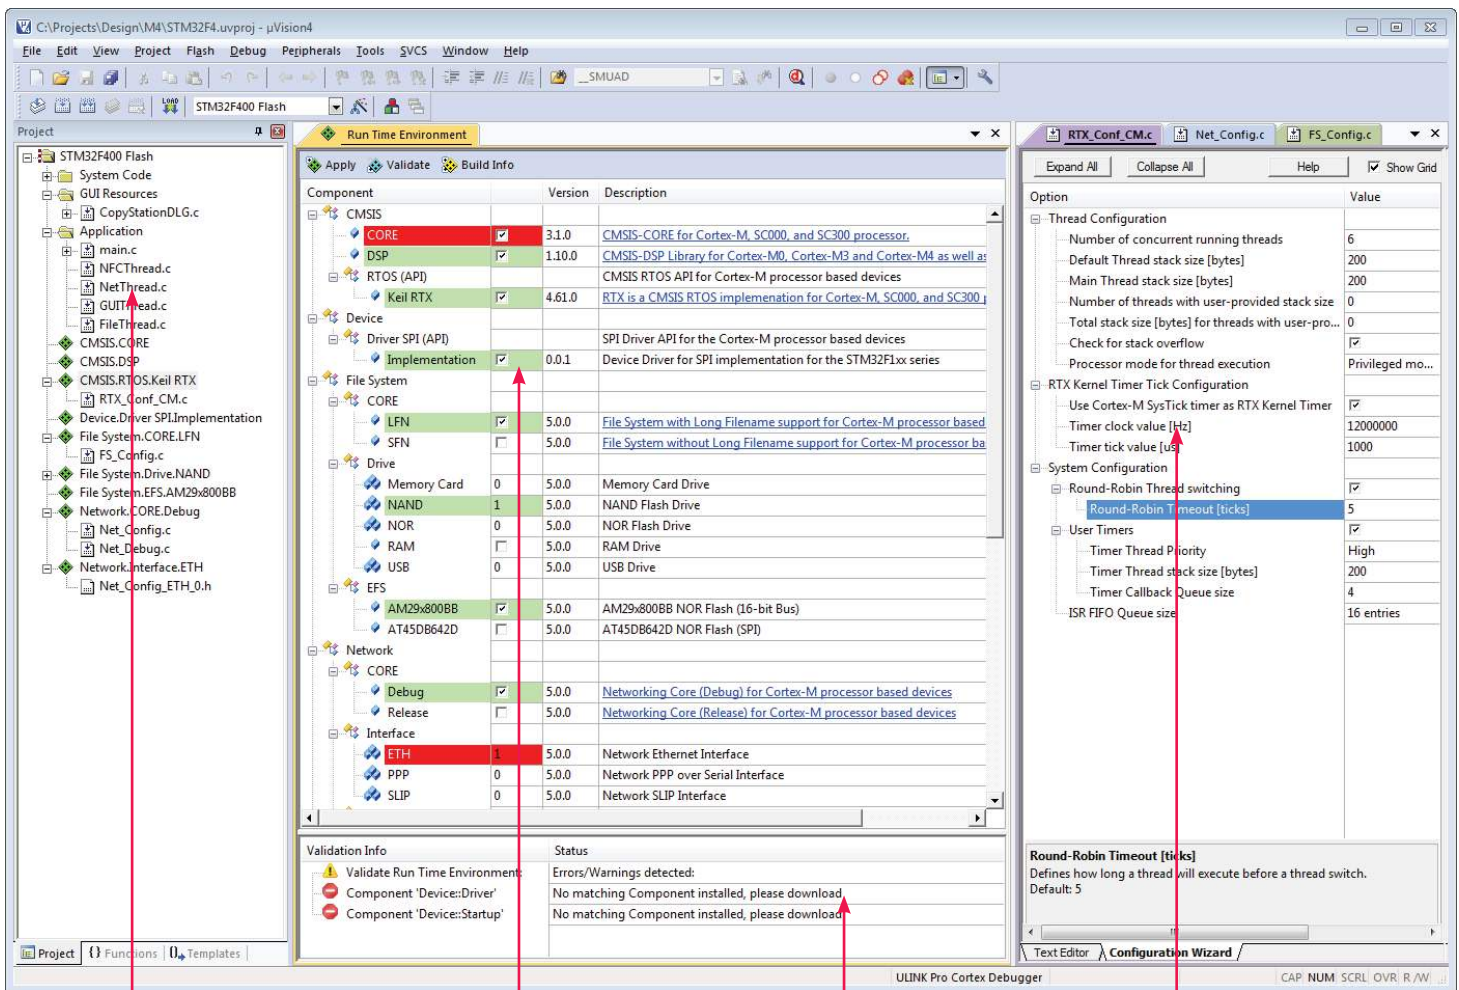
C:\Projects\Design\M4\STM32F4.uvproj - µVision4

File Edit View Project Flash Debug Peripherals Tools SVCS Window Help

_SMUAD

STM32F400 Flash

Project

STM32F400 Flash
System Code
GUI Resources
CopyStationDLG.c
Application
main.c
NFCThread.c
NetThread.c
GUIThread.c
FileThread.c
CMSIS.CORE
CMSIS.DSP
CMSIS.RTOS.Keil RTX
RTX_Conf_CM.c
Device.Driver SPI.Implementation
File System.CORE.LFN
FS_Config.c
File System.Drive.NAND
File System.EFS.AM29x800BB
Network.CORE.Debug
Net_Config.c
Net_Debug.c
Network.Interface.ETH
Net_Config_ETH_0.h

Project | Functions | Templates

Run Time Environment

Apply Validate Build Info

| Component | | Version | Description |
|---|---|---|---|
| CMSIS | | | |
| CORE | ☑ | 3.1.0 | CMSIS-CORE for Cortex-M, SC000, and SC300 processor. |
| DSP | ☑ | 1.10.0 | CMSIS-DSP Library for Cortex-M0, Cortex-M3 and Cortex-M4 as well as |
| RTOS (API) | | | CMSIS RTOS API for Cortex-M processor based devices |
| Keil RTX | ☑ | 4.61.0 | RTX is a CMSIS RTOS implemenation for Cortex-M, SC000, and SC300 p |
| Device | | | |
| Driver SPI (API) | | | SPI Driver API for the Cortex-M processor based devices |
| Implementation | ☑ | 0.0.1 | Device Driver for SPI implementation for the STM32F1xx series |
| File System | | | |
| CORE | | | |
| LFN | ☑ | 5.0.0 | File System with Long Filename support for Cortex-M processor based |
| SFN | ☐ | 5.0.0 | File System without Long Filename support for Cortex-M processor ba |
| Drive | | | |
| Memory Card | 0 | 5.0.0 | Memory Card Drive |
| NAND | 1 | 5.0.0 | NAND Flash Drive |
| NOR | 0 | 5.0.0 | NOR Flash Drive |
| RAM | ☐ | 5.0.0 | RAM Drive |
| USB | 0 | 5.0.0 | USB Drive |
| EFS | | | |
| AM29x800BB | ☑ | 5.0.0 | AM29x800BB NOR Flash (16-bit Bus) |
| AT45DB642D | ☐ | 5.0.0 | AT45DB642D NOR Flash (SPI) |
| Network | | | |
| CORE | | | |
| Debug | ☑ | 5.0.0 | Networking Core (Debug) for Cortex-M processor based devices |
| Release | ☐ | 5.0.0 | Networking Core (Release) for Cortex-M processor based devices |
| Interface | | | |
| ETH | 1 | 5.0.0 | Network Ethernet Interface |
| PPP | 0 | 5.0.0 | Network PPP over Serial Interface |
| SLIP | 0 | 5.0.0 | Network SLIP Interface |

| Validation Info | Status |
|---|---|
| Validate Run Time Environment | Errors/Warnings detected: |
| Component 'Device::Driver' | No matching Component installed, please download |
| Component 'Device::Startup' | No matching Component installed, please download |

RTX_Conf_CM.c | Net_Config.c | FS_Config.c

Expand All | Collapse All | Help | Show Grid

| Option | Value |
|---|---|
| Thread Configuration | |
| Number of concurrent running threads | 6 |
| Default Thread stack size [bytes] | 200 |
| Main Thread stack size [bytes] | 200 |
| Number of threads with user-provided stack size | 0 |
| Total stack size [bytes] for threads with user-pro... | 0 |
| Check for stack overflow | ☑ |
| Processor mode for thread execution | Privileged mo... |
| RTX Kernel Timer Tick Configuration | |
| Use Cortex-M SysTick timer as RTX Kernel Timer | ☑ |
| Timer clock value [Hz] | 12000000 |
| Timer tick value [us] | 1000 |
| System Configuration | |
| Round-Robin Thread switching | ☑ |
| Round-Robin Timeout [ticks] | 5 |
| User Timers | ☑ |
| Timer Thread Priority | High |
| Timer Thread stack size [bytes] | 200 |
| Timer Callback Queue size | 4 |
| ISR FIFO Queue size | 16 entries |

Round-Robin Timeout [ticks]
Defines how long a thread will execute before a thread switch.
Default: 5

Text Editor | Configuration Wizard

ULINK Pro Cortex Debugger CAP NUM SCRL OVR R/W